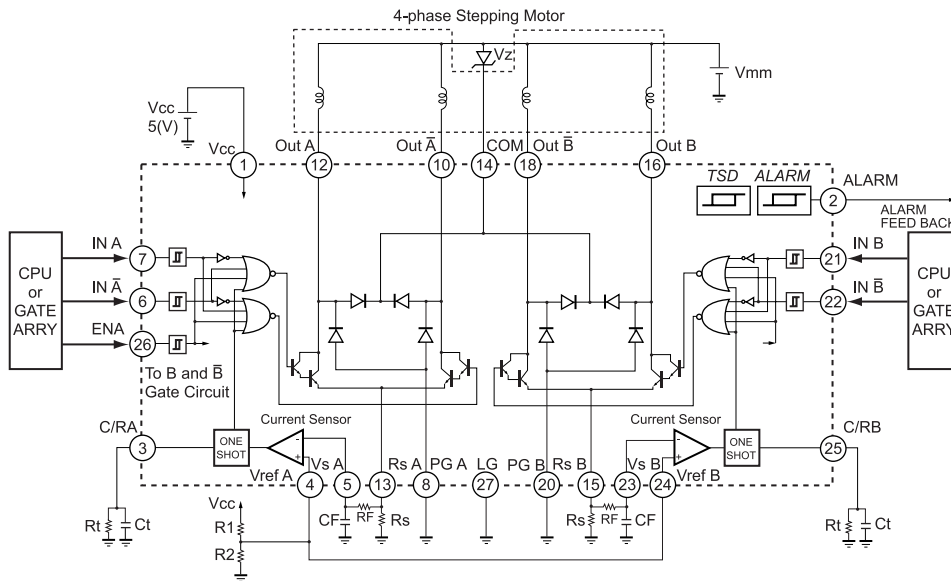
4-phase Stepping Motor

Vz

Vmm

Vcc 5(V)

Vcc 1

Out A 12

Out $\bar{A}$ 10

COM 14

Out $\bar{B}$ 18

Out B 16

TSD

ALARM

2 ALARM

ALARM FEED BACK

CPU or GATE ARRY

IN A 7

IN $\bar{A}$ 6

ENA 26

To B and $\bar{B}$ Gate Circuit

IN B 21

IN $\bar{B}$ 22

CPU or GATE ARRY

C/RA 3

ONE SHOT

Current Sensor

Current Sensor

ONE SHOT

C/RB 25

Vref A 4

Vs A 5

Rs A 13

PG A 8

LG 27

PG B 20

Rs B 15

Vs B 23

Vref B 24

Rt Ct

Vcc

R1

R2

CF

RF

Rs

Rs

RF

CF

Rt Ct